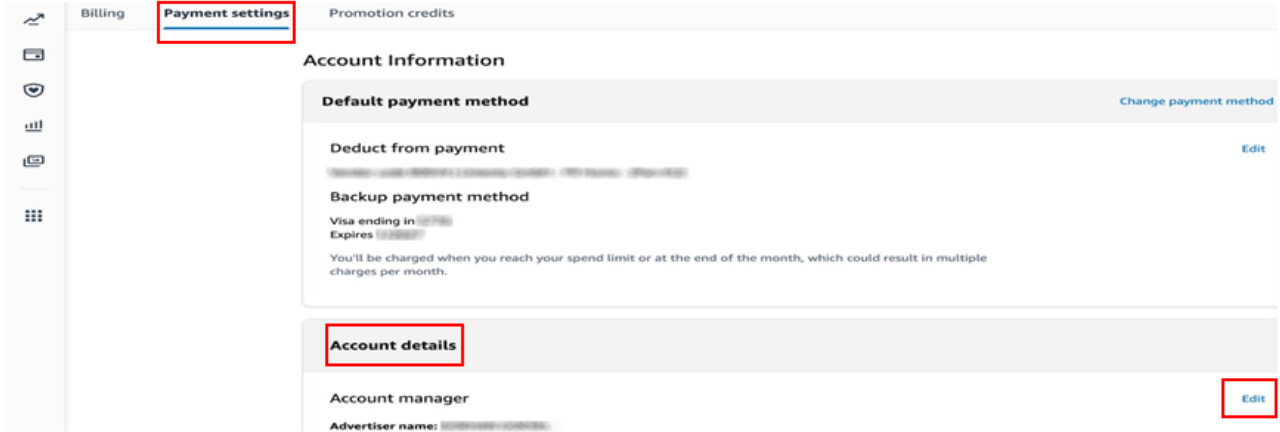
Billing Payment settings Promotion credits

Account Information

Default payment method

Change payment method

Deduct from payment

Edit

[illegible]

Backup payment method

Visa ending in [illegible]
Expires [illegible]

You'll be charged when you reach your spend limit or at the end of the month, which could result in multiple charges per month.

Account details

Account manager

Edit

Advertiser name: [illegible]